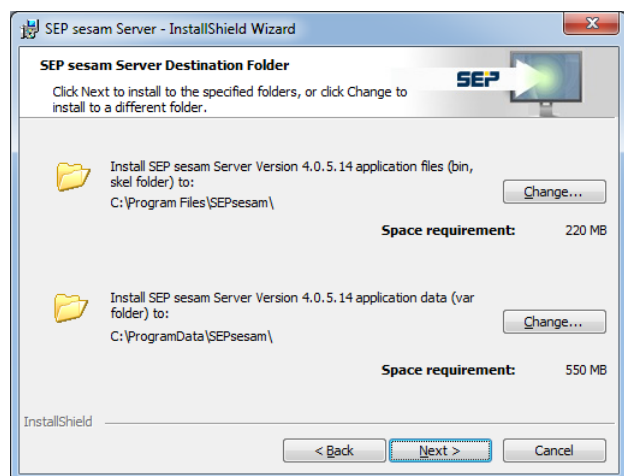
SEP sesam Server - InstallShield Wizard

SEP sesam Server Destination Folder

Click Next to install to the specified folders, or click Change to install to a different folder.

SEP

Install SEP sesam Server Version 4.0.5.14 application files (bin, skel folder) to:

C:\Program Files\SEPsesam\

Change...

Space requirement: 220 MB

Install SEP sesam Server Version 4.0.5.14 application data (var folder) to:

C:\ProgramData\SEPsesam\

Change...

Space requirement: 550 MB

InstallShield

< Back

Next >

Cancel